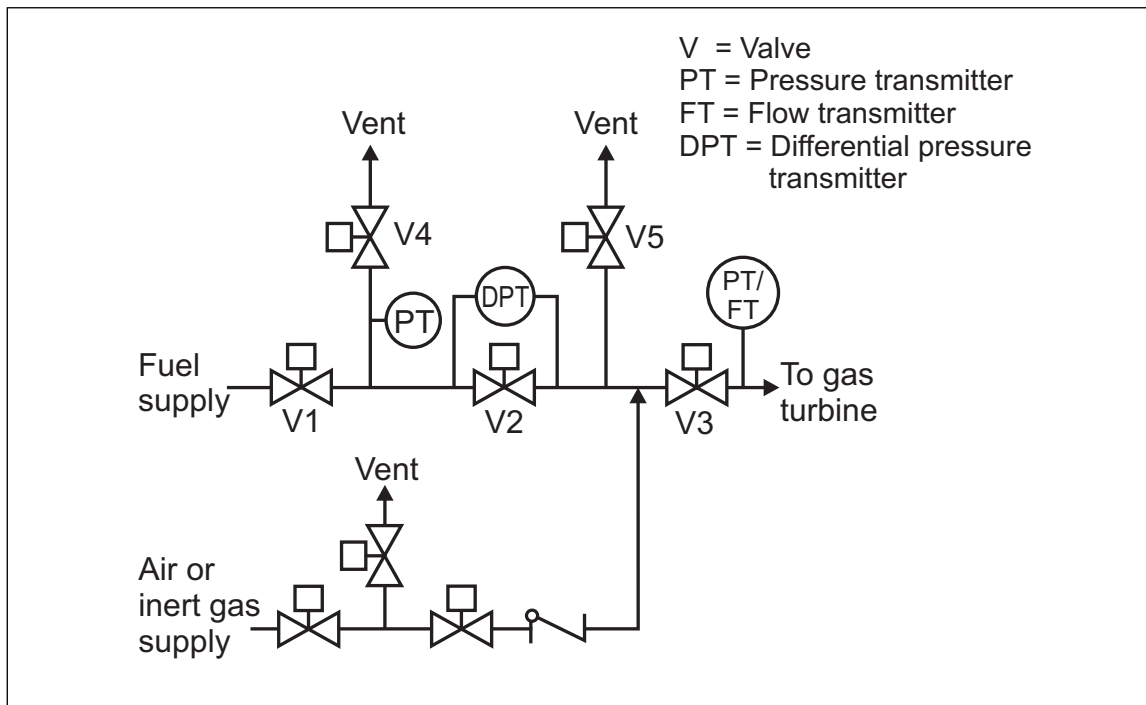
V = Valve
PT = Pressure transmitter
FT = Flow transmitter
DPT = Differential pressure transmitter

Vent

Vent

V4

V5

PT

DPT

PT/ FT

Fuel supply

V1

V2

V3

To gas turbine

Vent

Air or inert gas supply